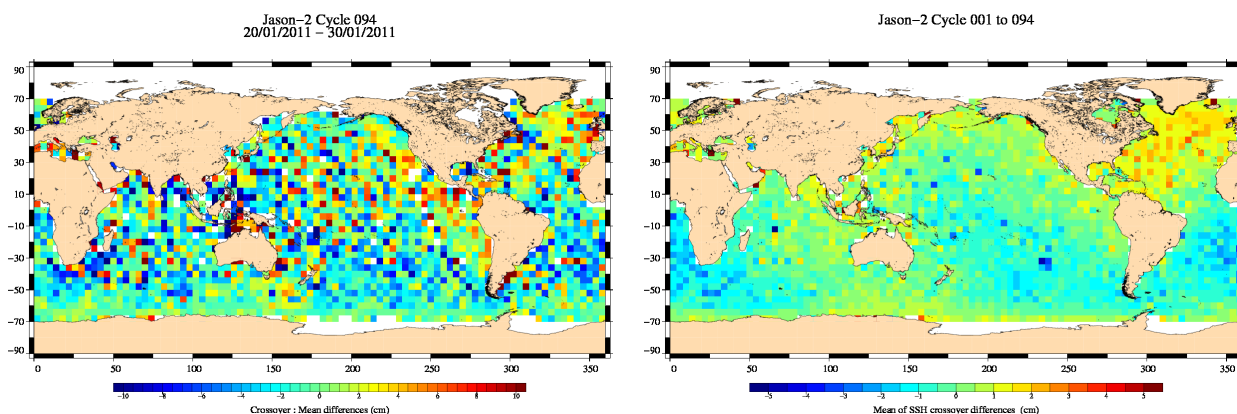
Jason−2 Cycle 094
20/01/2011 − 30/01/2011

90
70
50
30
10
−10
−30
−50
−70
−90

0 50 100 150 200 250 300 350

−10 −8 −6 −4 −2 0 2 4 6 8 10

Crossover : Mean differences (cm)

Jason−2 Cycle 001 to 094

90
70
50
30
10
−10
−30
−50
−70
−90

0 50 100 150 200 250 300 350

−5 −4 −3 −2 −1 0 1 2 3 4 5

Mean of SSH crossover differences (cm)